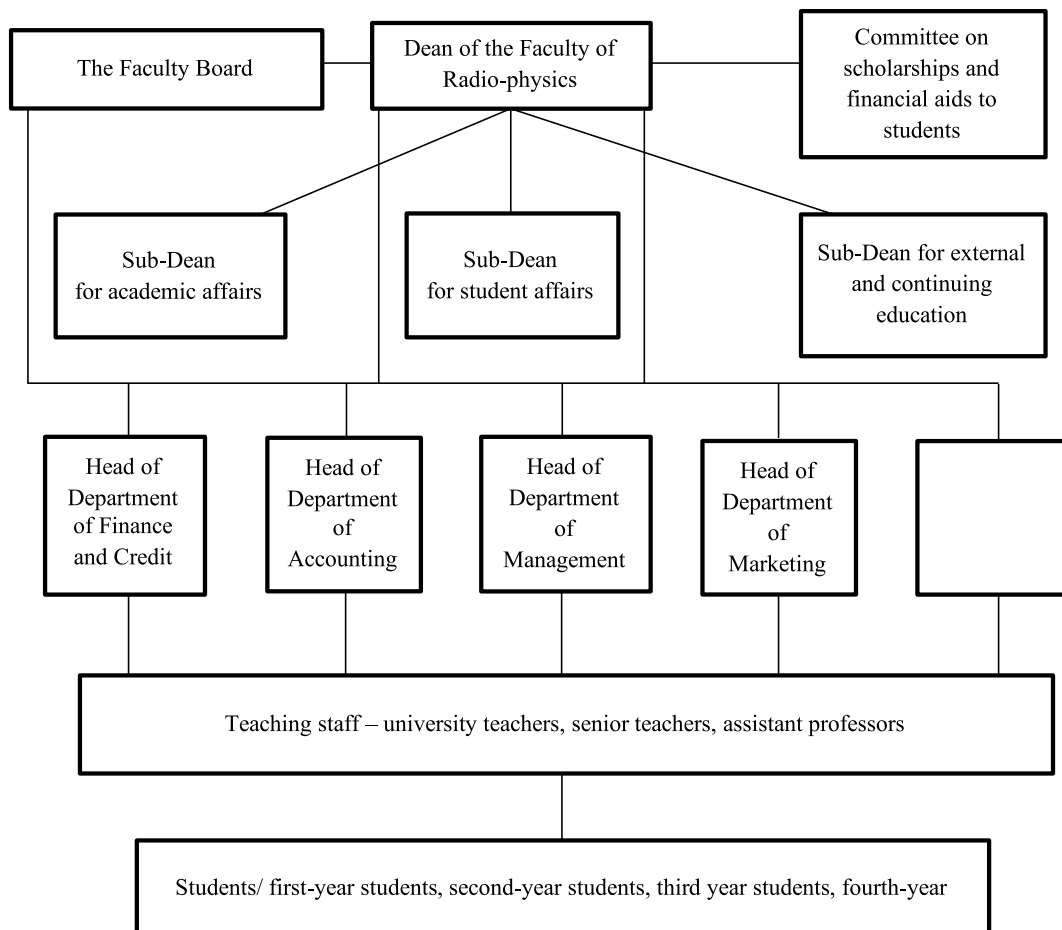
The Faculty Board

Dean of the Faculty of Radio-physics

Committee on scholarships and financial aids to students

Sub-Dean for academic affairs

Sub-Dean for student affairs

Sub-Dean for external and continuing education

Head of Department of Finance and Credit

Head of Department of Accounting

Head of Department of Management

Head of Department of Marketing

Teaching staff – university teachers, senior teachers, assistant professors

Students/ first-year students, second-year students, third year students, fourth-year